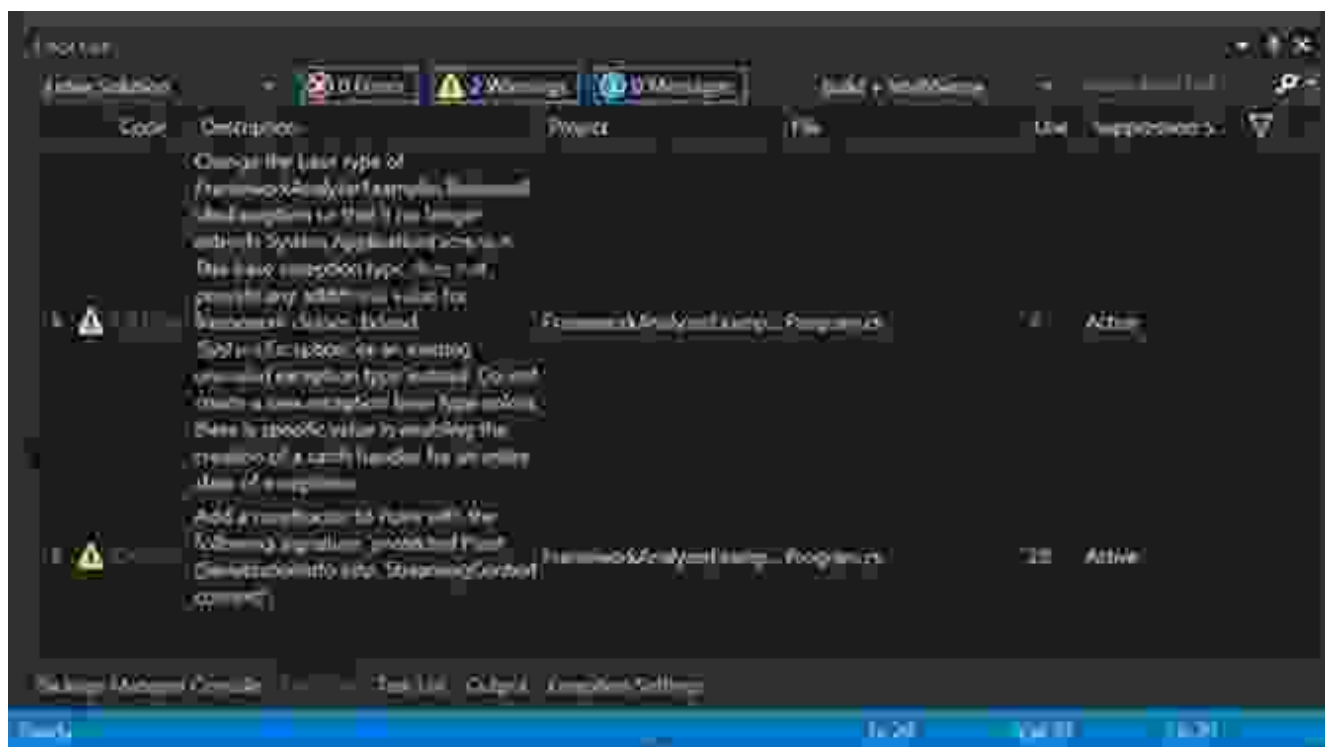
Error List

Entire Solution | 0 Errors | 2 Warnings | 0 Messages | Build + IntelliSense | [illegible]

| | Code | Description | Project | File | Line | Suppression S... |
|---|---|---|---|---|---|---|
| 1 | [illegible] | Change the base type of FrameworkAnalyzerExamples.Renamed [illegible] exception so that it no longer extends System.ApplicationException. This base exception type does not provide any additional value for framework classes. Extend 'System.Exception' or an existing unsealed exception type instead. Do not create a new exception base type unless there is specific value in enabling the creation of a catch handler for an entire class of exceptions. | FrameworkAnalyzerExamp... | Program.cs | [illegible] | Active |
| 2 | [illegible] | Add a constructor to Renamed with the following signature: 'protected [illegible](SerializationInfo info, StreamingContext context)'. | FrameworkAnalyzerExamp... | Program.cs | 28 | Active |

Package Manager Console | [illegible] | Task List | Output | Graphics Settings

Ready | Ln 28 | Col 33 | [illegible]